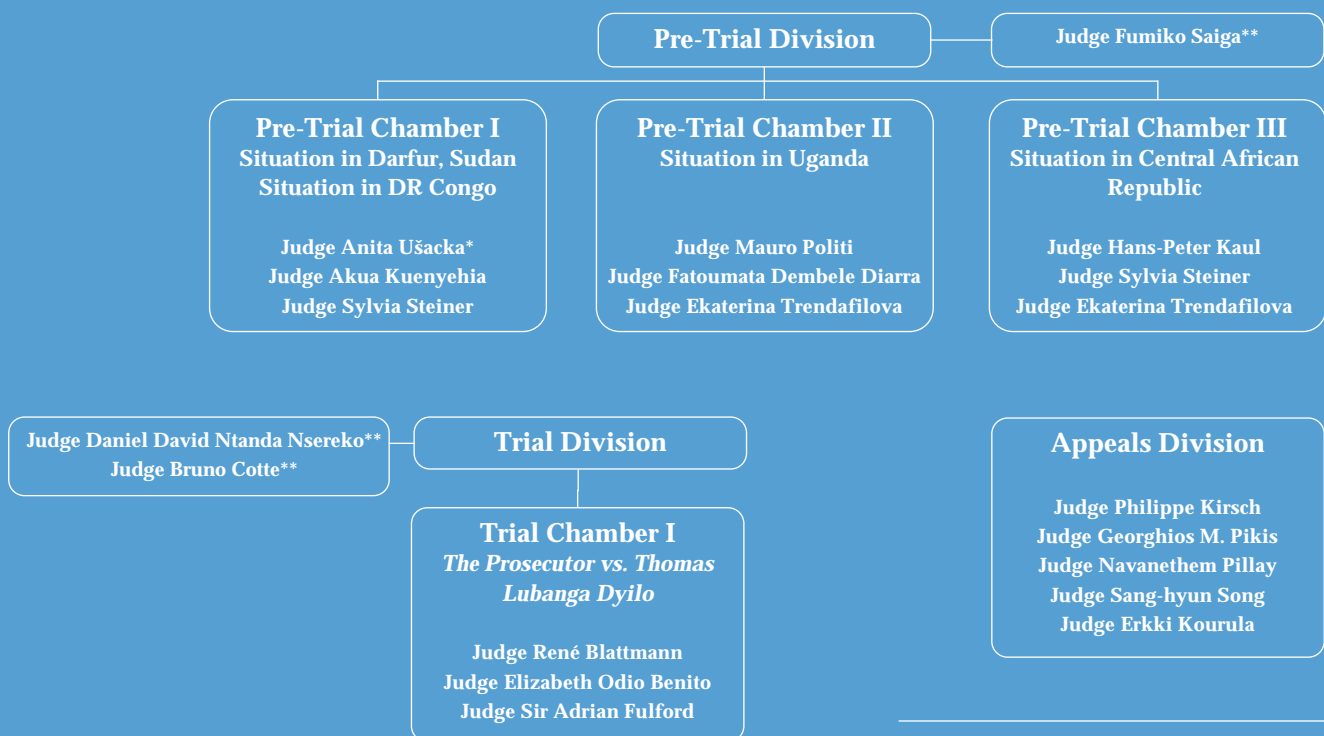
Pre-Trial Division

Judge Fumiko Saiga**

Pre-Trial Chamber I
Situation in Darfur, Sudan
Situation in DR Congo

Judge Anita Ušacka*
Judge Akua Kuenyehia
Judge Sylvia Steiner

Pre-Trial Chamber II
Situation in Uganda

Judge Mauro Politi
Judge Fatoumata Dembele Diarra
Judge Ekaterina Trendafilova

Pre-Trial Chamber III
Situation in Central African Republic

Judge Hans-Peter Kaul
Judge Sylvia Steiner
Judge Ekaterina Trendafilova

Judge Daniel David Ntanda Nsereko**
Judge Bruno Cotte**

Trial Division

Trial Chamber I
*The Prosecutor vs. Thomas Lubanga Dyilo*

Judge René Blattmann
Judge Elizabeth Odio Benito
Judge Sir Adrian Fulford

Appeals Division

Judge Philippe Kirsch
Judge Georghios M. Pikis
Judge Navanethem Pillay
Judge Sang-hyun Song
Judge Erkki Kourula